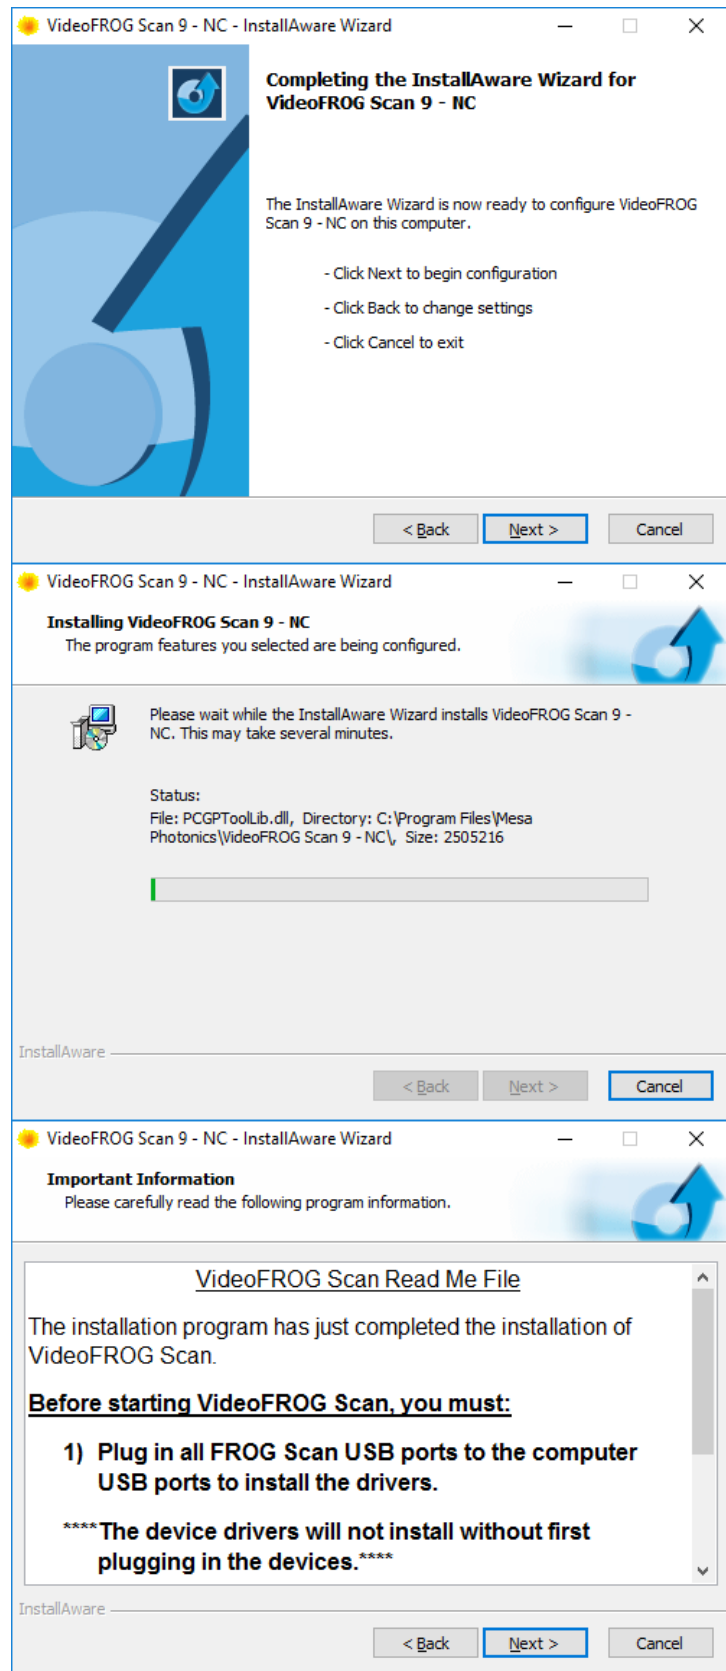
VideoFROG Scan 9 - NC - InstallAware Wizard

Completing the InstallAware Wizard for VideoFROG Scan 9 - NC

The InstallAware Wizard is now ready to configure VideoFROG Scan 9 - NC on this computer.

- Click Next to begin configuration

- Click Back to change settings

- Click Cancel to exit

< Back | Next > | Cancel

VideoFROG Scan 9 - NC - InstallAware Wizard

Installing VideoFROG Scan 9 - NC
The program features you selected are being configured.

Please wait while the InstallAware Wizard installs VideoFROG Scan 9 - NC. This may take several minutes.

Status:
File: PCGPToolLib.dll, Directory: C:\Program Files\Mesa Photonics\VideoFROG Scan 9 - NC\, Size: 2505216

InstallAware

< Back | Next > | Cancel

VideoFROG Scan 9 - NC - InstallAware Wizard

Important Information
Please carefully read the following program information.

VideoFROG Scan Read Me File

The installation program has just completed the installation of VideoFROG Scan.

Before starting VideoFROG Scan, you must:

1) Plug in all FROG Scan USB ports to the computer USB ports to install the drivers.

****The device drivers will not install without first plugging in the devices.****

InstallAware

< Back | Next > | Cancel